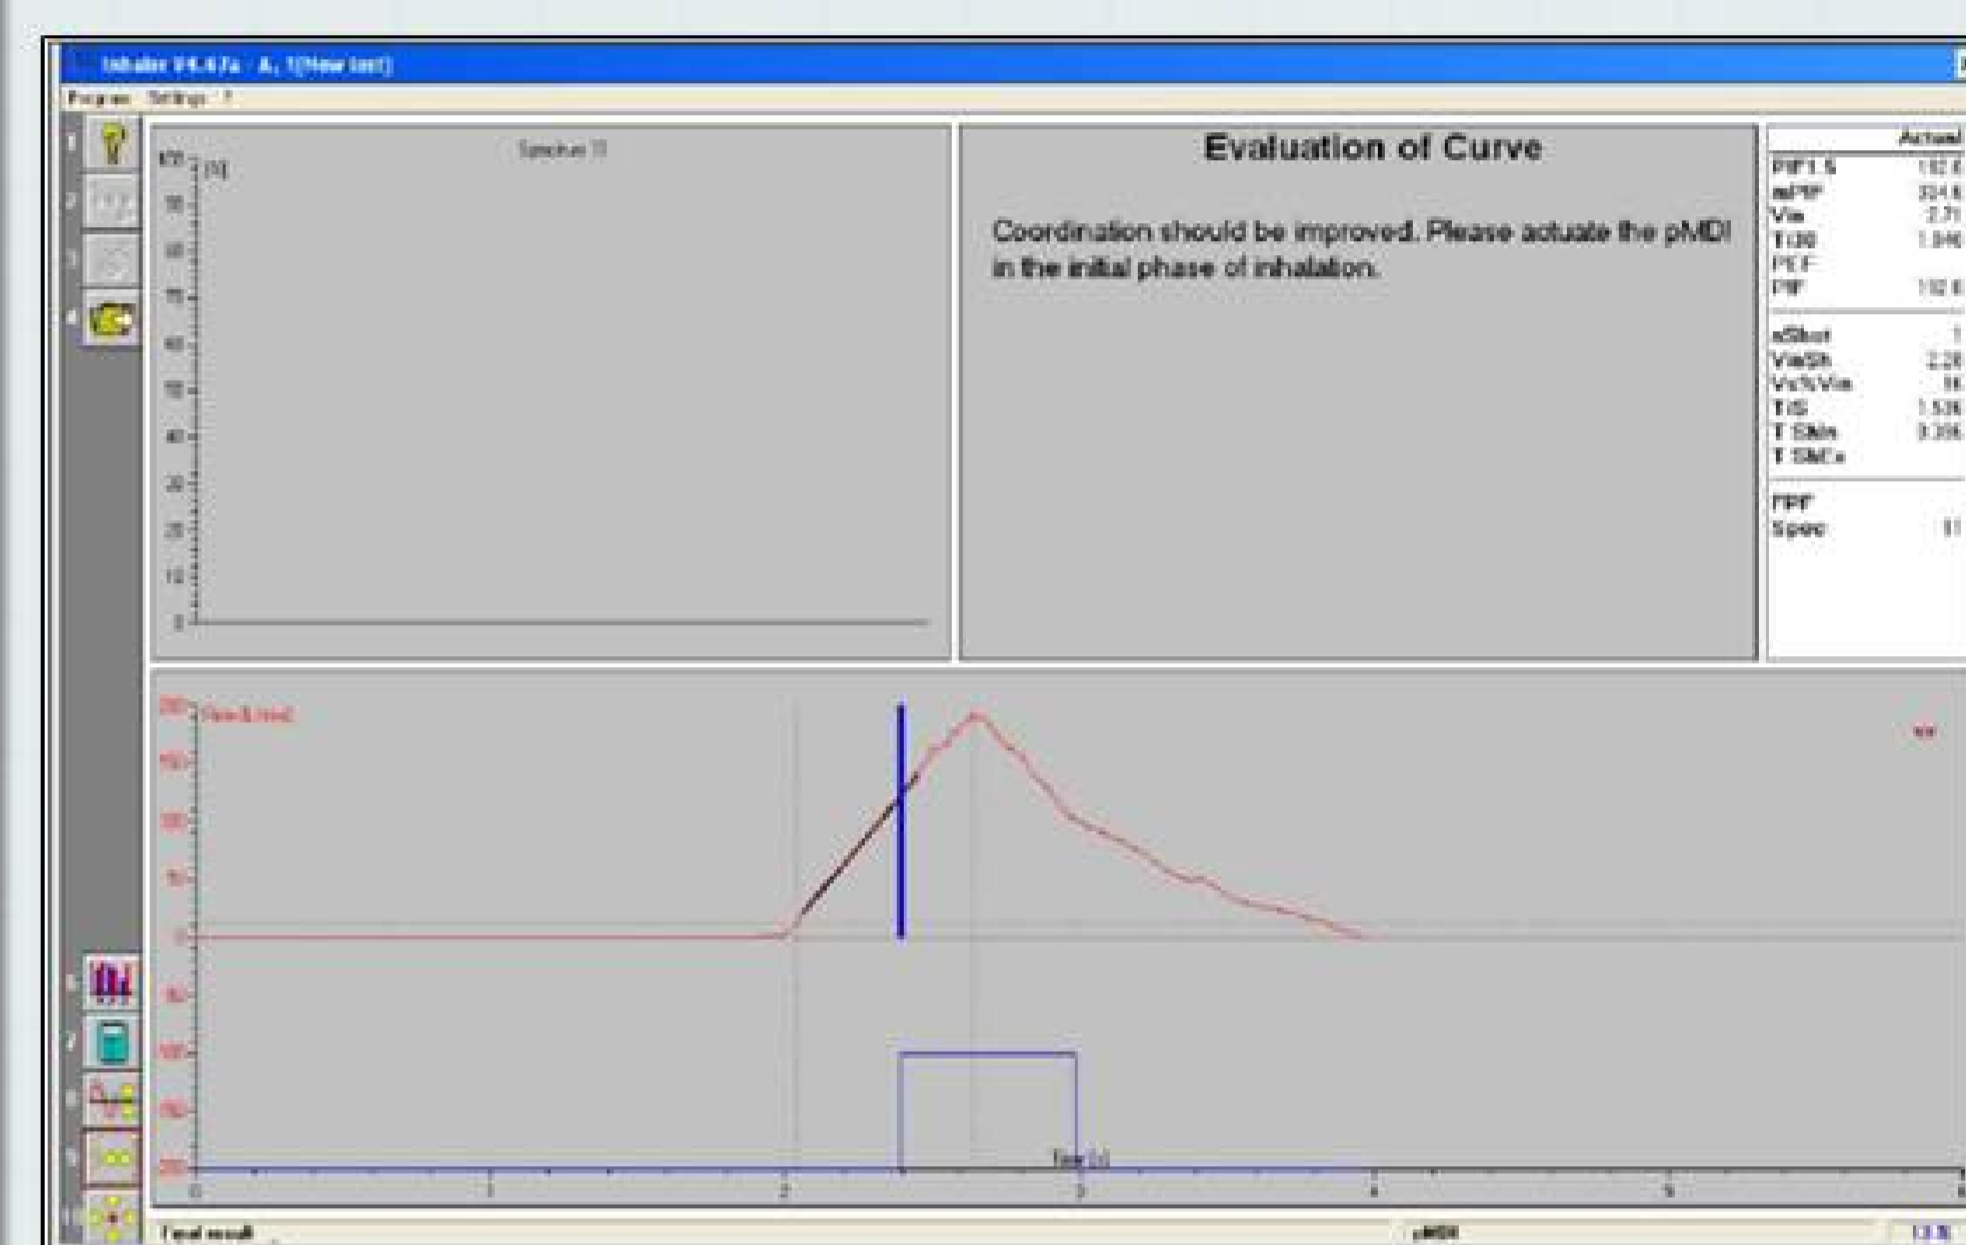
Inhaler V4.47a - A, 1[New test]

Program Settings ?

1
2
3
4

Spectrum [?]

100 [%]
90
80
70
60
50
40
30
20
10
0

Evaluation of Curve

Coordination should be improved. Please actuate the pMDI in the initial phase of inhalation.

Actual
PIF1.5 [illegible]
mPIF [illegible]
Vin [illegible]
Ti30 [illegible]
PEF
PIF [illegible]

nShot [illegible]
VinSh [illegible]
Vs%Vin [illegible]
TiS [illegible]
T Shin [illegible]
T ShEx

PPF
Spec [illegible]

200 Flow [L/min]
150
100
50
0
-50
-100
-150
-200

Time [s]

0
1
2
3
4
5

5
7
8
9
10

Final result

pMDI